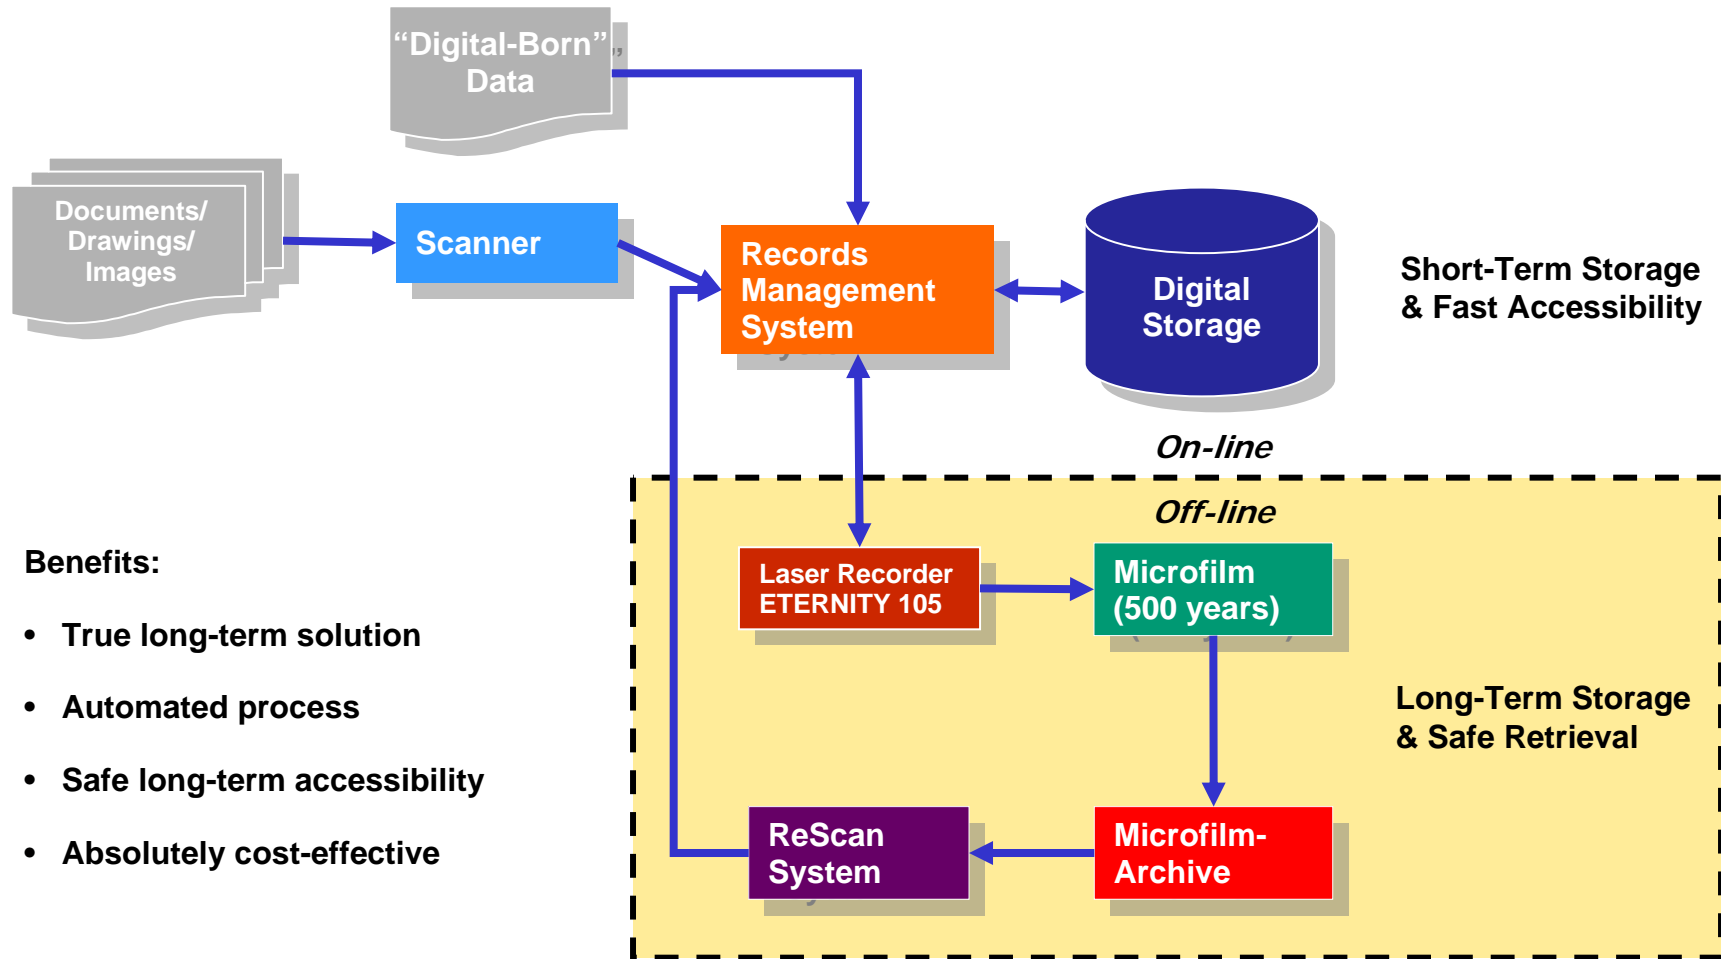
"Digital-Born" Data

Documents/ Drawings/ Images

Scanner

Records Management System

Digital Storage

Short-Term Storage & Fast Accessibility

On-line

Off-line

Laser Recorder ETERNITY 105

Microfilm (500 years)

Long-Term Storage & Safe Retrieval

ReScan System

Microfilm-Archive

Benefits:

• True long-term solution

• Automated process

• Safe long-term accessibility

• Absolutely cost-effective